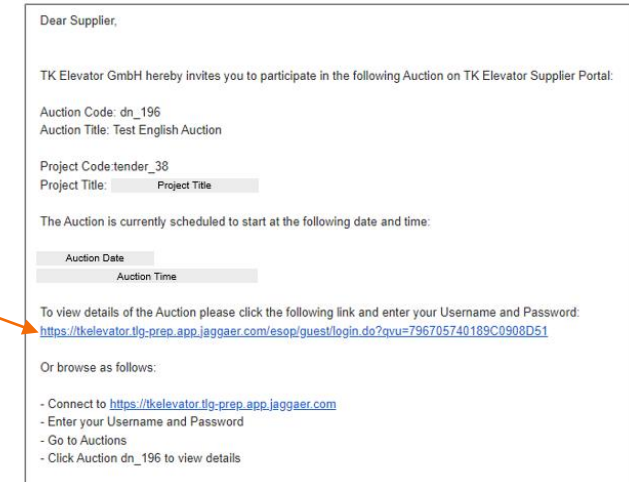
Dear Supplier,

TK Elevator GmbH hereby invites you to participate in the following Auction on TK Elevator Supplier Portal:

Auction Code: dn_196
Auction Title: Test English Auction

Project Code:tender_38
Project Title: Project Title

The Auction is currently scheduled to start at the following date and time:

Auction Date
Auction Time

To view details of the Auction please click the following link and enter your Username and Password:
https://tkelevator.tlg-prep.app.jaggaer.com/esop/guest/login.do?qvu=796705740189C0908D51

Or browse as follows:

- Connect to https://tkelevator.tlg-prep.app.jaggaer.com
- Enter your Username and Password
- Go to Auctions
- Click Auction dn_196 to view details